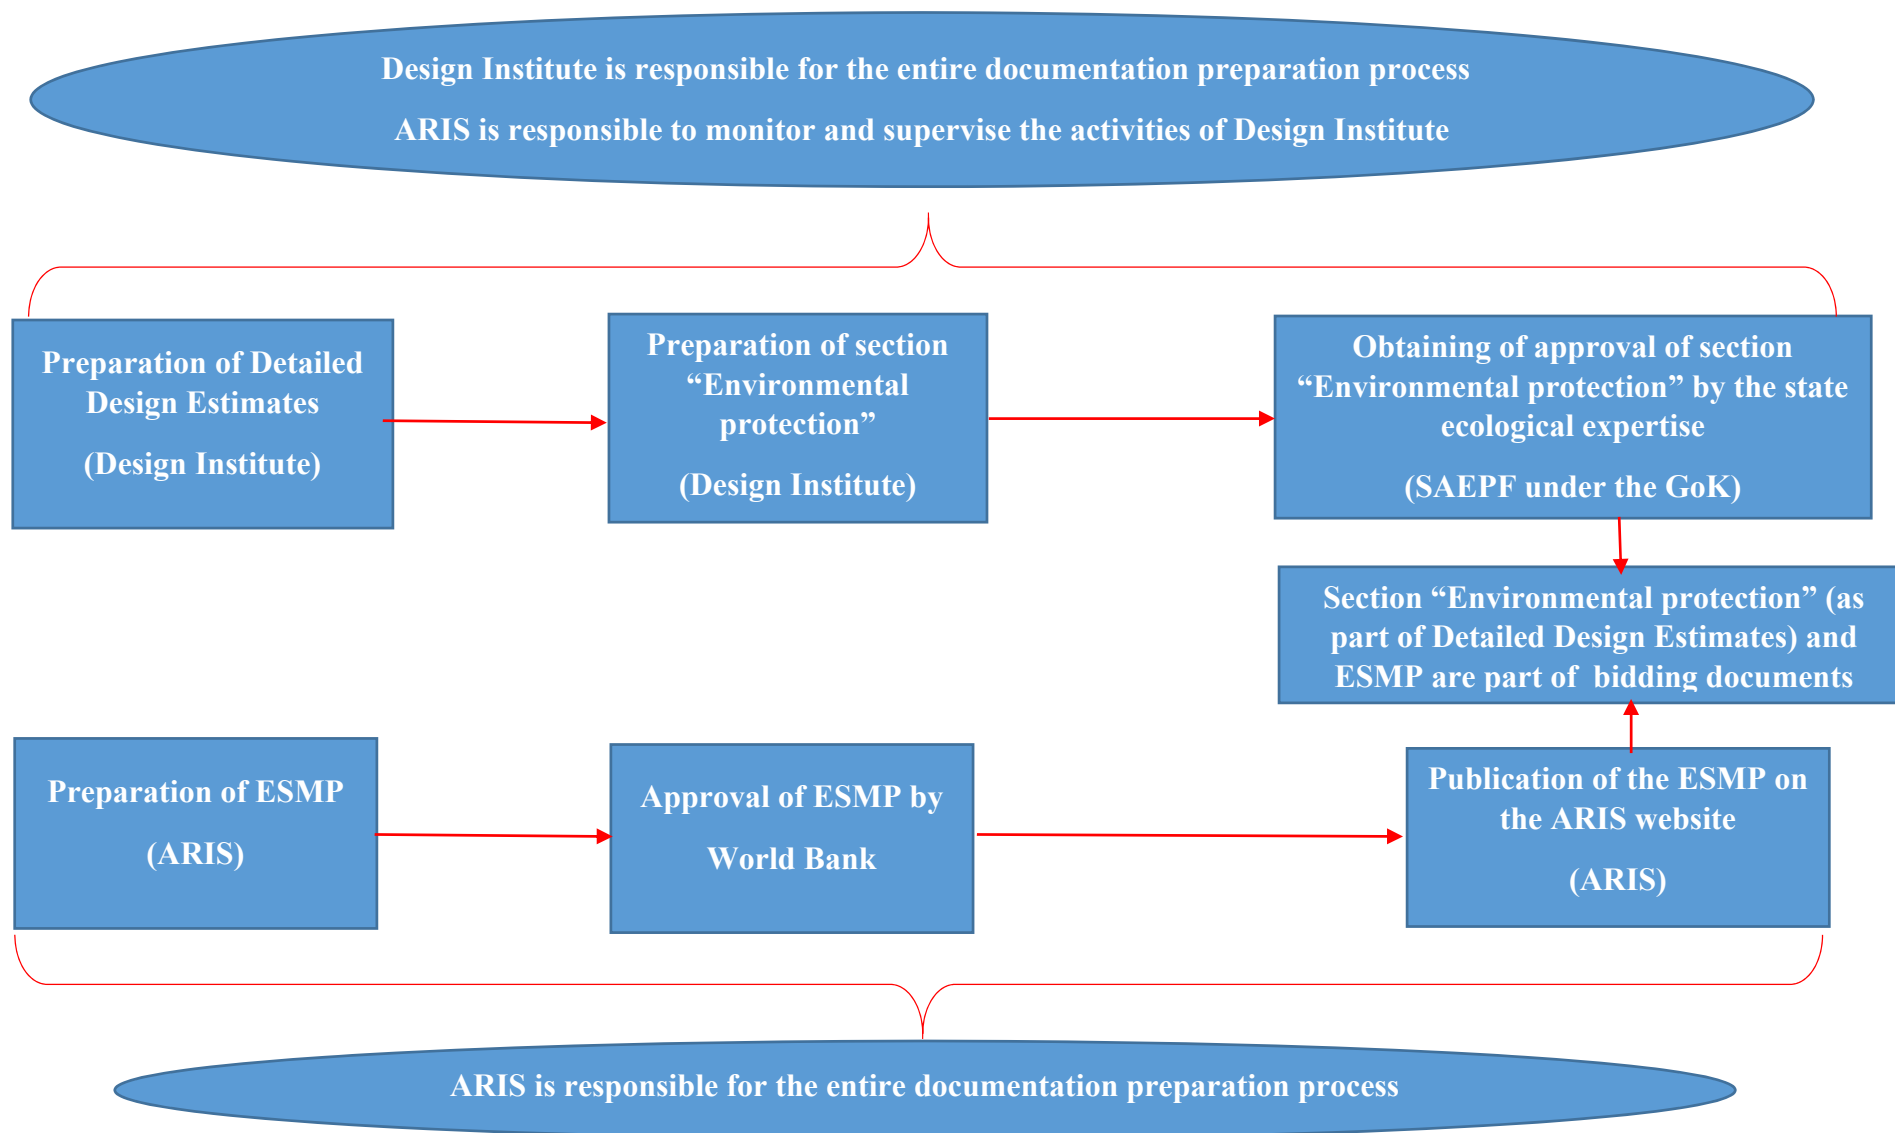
Design Institute is responsible for the entire documentation preparation process

ARIS is responsible to monitor and supervise the activities of Design Institute

Preparation of Detailed Design Estimates

(Design Institute)

Preparation of section “Environmental protection”

(Design Institute)

Obtaining of approval of section “Environmental protection” by the state ecological expertise

(SAEPF under the GoK)

Section “Environmental protection” (as part of Detailed Design Estimates) and ESMP are part of bidding documents

Preparation of ESMP

(ARIS)

Approval of ESMP by

World Bank

Publication of the ESMP on the ARIS website

(ARIS)

ARIS is responsible for the entire documentation preparation process